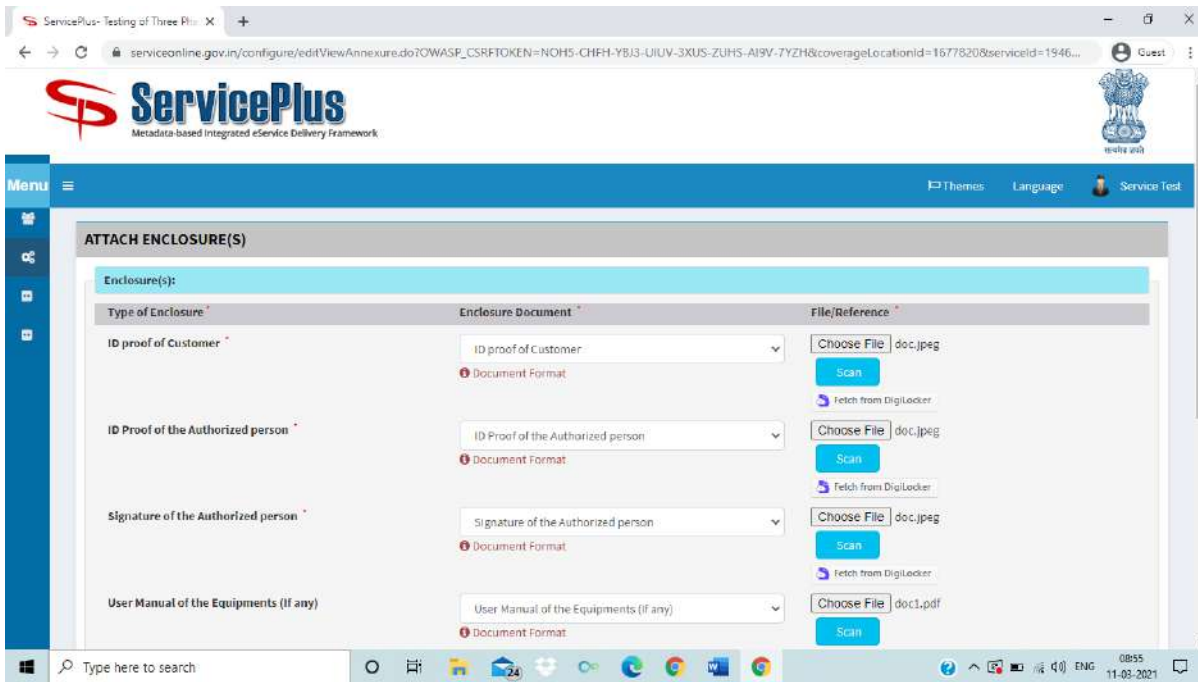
ServicePlus- Testing of Three Ph ×
+
serviceonline.gov.in/configure/editViewAnnexure.do?OWASP_CSRFTOKEN=NOH5-CHFH-YBJ3-UIUV-3XUS-ZUHS-AI9V-7YZH&coverageLocationId=1677820&serviceId=1946...
Guest

ServicePlus
Metadata-based Integrated eService Delivery Framework

सत्यमेव जयते

Menu
Themes
Language
Service Test

ATTACH ENCLOSURE(S)

Enclosure(s):

Type of Enclosure *
Enclosure Document *
File/Reference *

ID proof of Customer *
ID proof of Customer
Document Format
Choose File doc.jpeg
Scan
Fetch from DigiLocker

ID Proof of the Authorized person *
ID Proof of the Authorized person
Document Format
Choose File doc.jpeg
Scan
Fetch from DigiLocker

Signature of the Authorized person *
Signature of the Authorized person
Document Format
Choose File doc.jpeg
Scan
Fetch from DigiLocker

User Manual of the Equipments (If any)
User Manual of the Equipments (If any)
Document Format
Choose File doc1.pdf
Scan

Type here to search
24
ENG
08:55
11-03-2021